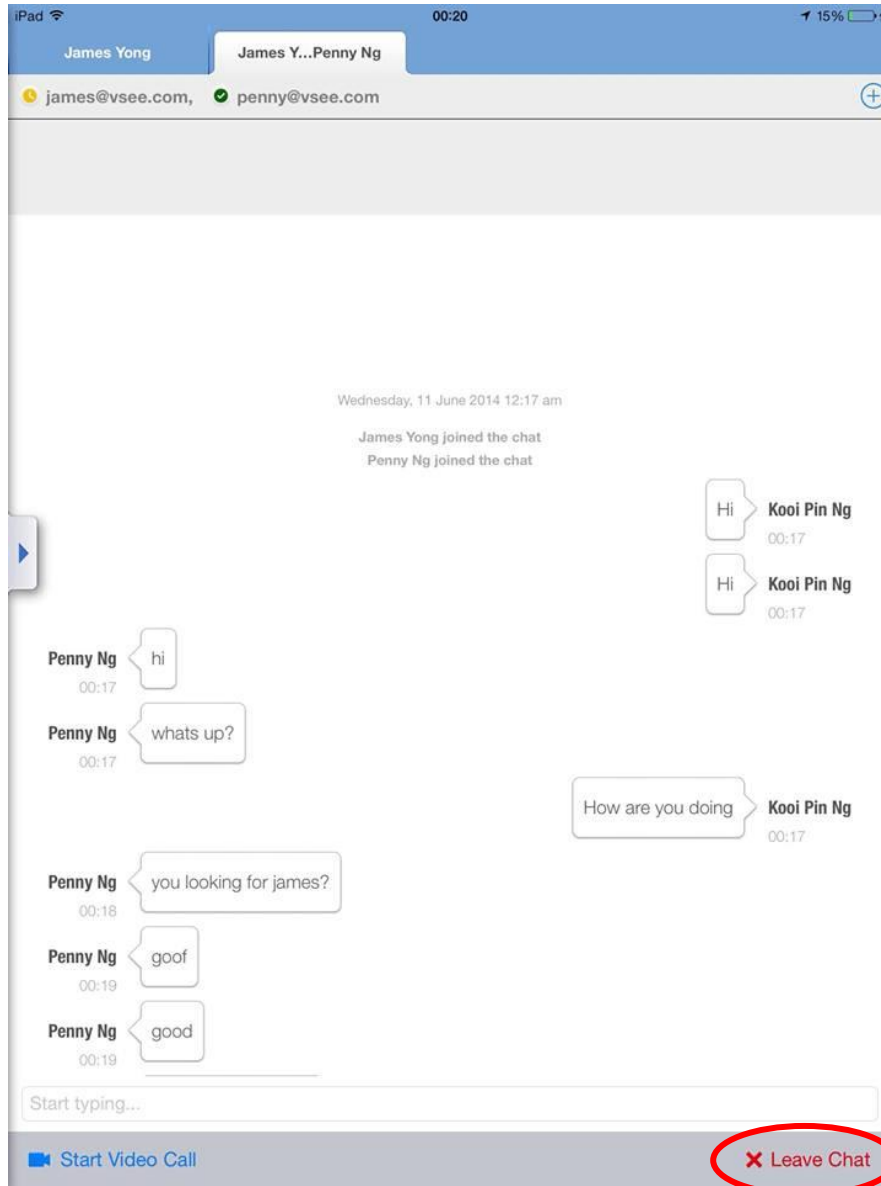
iPad 00:20 15%

James Yong
James Y...Penny Ng

james@vsee.com, penny@vsee.com

Wednesday, 11 June 2014 12:17 am

James Yong joined the chat
Penny Ng joined the chat

Hi
Kooi Pin Ng
00:17

Hi
Kooi Pin Ng
00:17

Penny Ng
00:17
hi

Penny Ng
00:17
whats up?

How are you doing
Kooi Pin Ng
00:17

Penny Ng
00:18
you looking for james?

Penny Ng
00:19
goof

Penny Ng
00:19
good

Start typing...

Start Video Call
Leave Chat